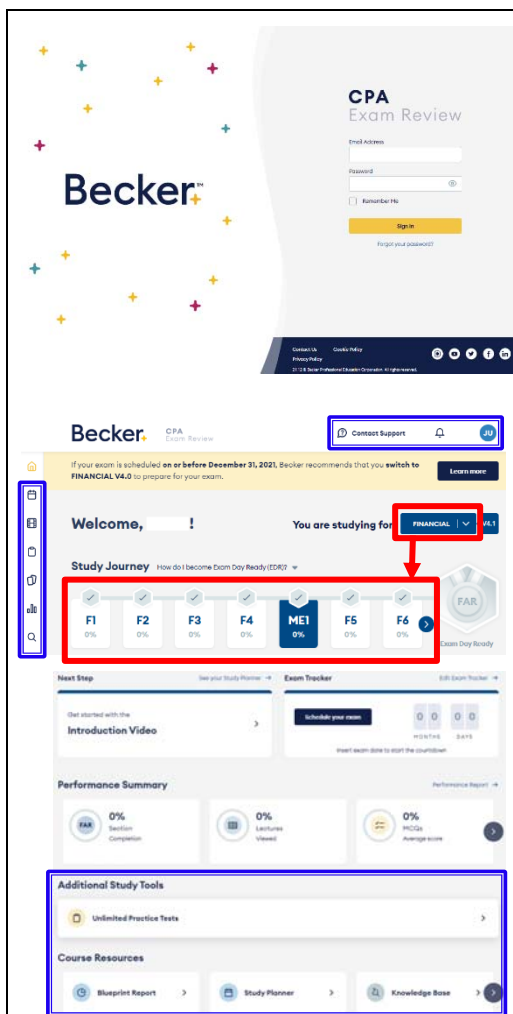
Becker™

CPA
Exam Review

Email Address

Password

Remember Me

Sign In

Forgot your password?

Contact Us Cookie Policy
Privacy Policy
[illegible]

Becker CPA Exam Review

Contact Support

JU

If your exam is scheduled on or before December 31, 2021, Becker recommends that you switch to FINANCIAL V4.0 to prepare for your exam.

Learn more

Welcome, !

You are studying for FINANCIAL V4.1

Study Journey How do I become Exam Day Ready (EDR)?

F1 0%
F2 0%
F3 0%
F4 0%
ME1 0%
F5 0%
F6 0%

FAR
Exam Day Ready

Next Step
See your Study Planner →

Get started with the
Introduction Video

Exam Tracker
Edit Exam Tracker →

Schedule your exam

0 0 0 0
MONTHS DAYS

Insert exam date to start the countdown

Performance Summary
Performance Report →

FAR
0%
Section Completion

0%
Lectures Viewed

0%
MCQs Average score

Additional Study Tools

Unlimited Practice Tests

Course Resources

Blueprint Report

Study Planner

Knowledge Base